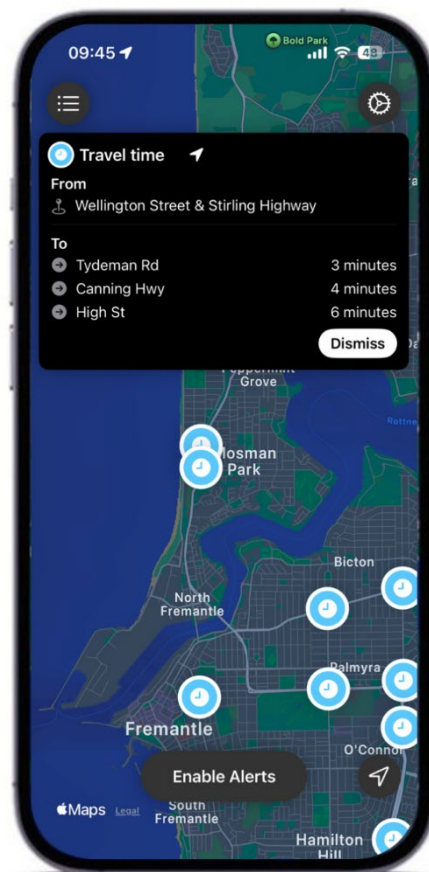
09:45
Bold Park
48

Travel time

From
Wellington Street & Stirling Highway

To
Tydeman Rd 3 minutes
Canning Hwy 4 minutes
High St 6 minutes

Dismiss

Peppermint Grove
Mosman Park
Bicton
North Fremantle
Palmyra
Fremantle
O'Connor
Enable Alerts
Maps Legal
South Fremantle
Hamilton Hill